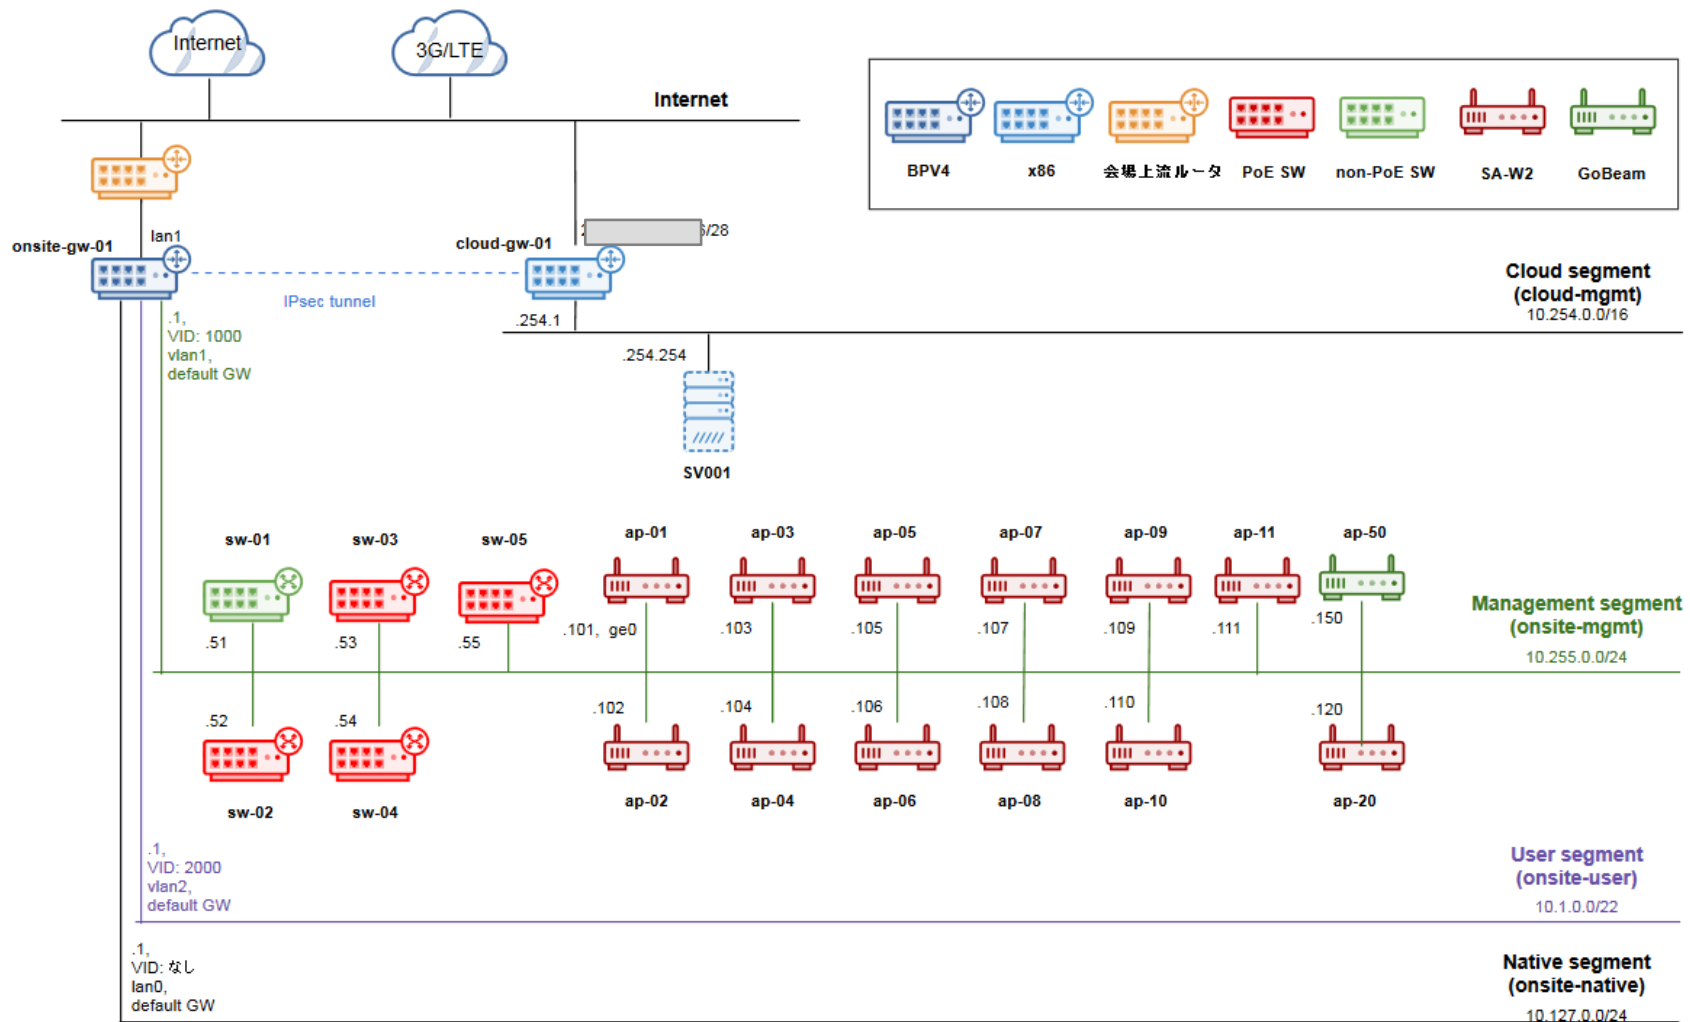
Internet

3G/LTE

Internet

BPV4

x86

会場上流ルータ

PoE SW

non-PoE SW

SA-W2

GoBeam

onsite-gw-01

lan1

cloud-gw-01

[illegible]/28

IPsec tunnel

.1,
VID: 1000
vlan1,
default GW

.254.1

Cloud segment
(cloud-mgmt)
10.254.0.0/16

.254.254

SV001

sw-01

sw-03

sw-05

ap-01

ap-03

ap-05

ap-07

ap-09

ap-11

ap-50

.51

.53

.55

.101, ge0

.103

.105

.107

.109

.111

.150

Management segment
(onsite-mgmt)
10.255.0.0/24

.52

.54

.102

.104

.106

.108

.110

.120

sw-02

sw-04

ap-02

ap-04

ap-06

ap-08

ap-10

ap-20

.1,
VID: 2000
vlan2,
default GW

User segment
(onsite-user)
10.1.0.0/22

.1,
VID: なし
lan0,
default GW

Native segment
(onsite-native)
10.127.0.0/24